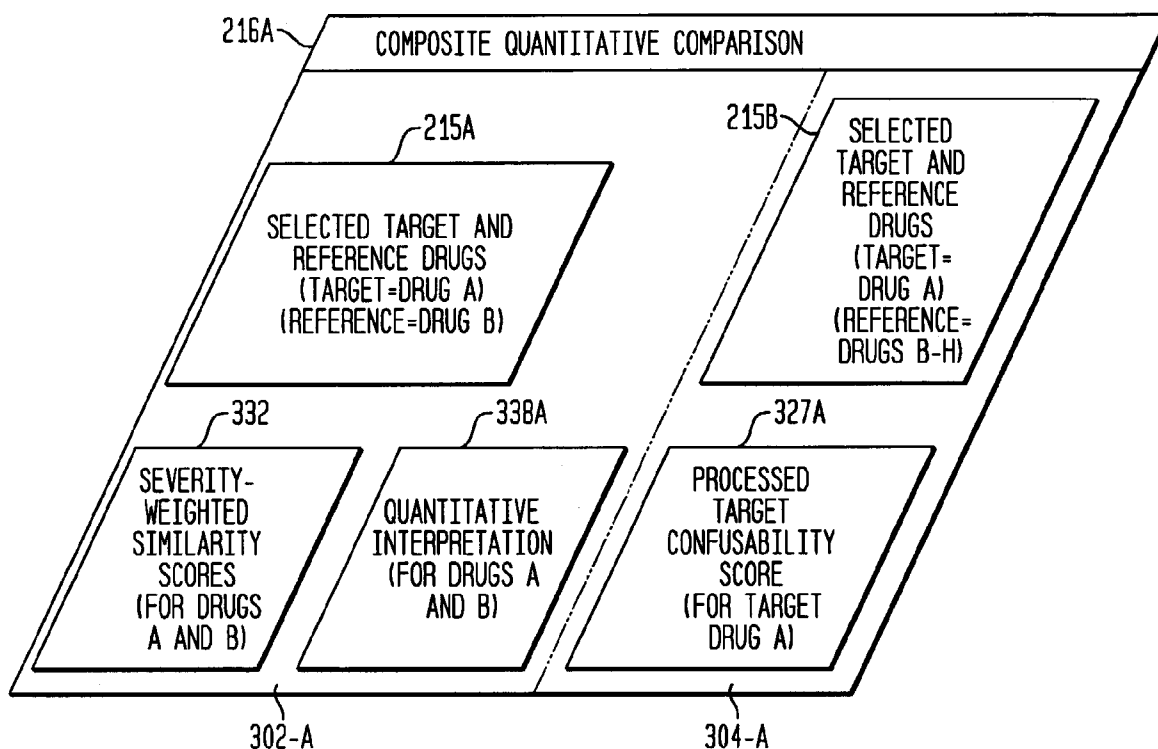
216A

COMPOSITE QUANTITATIVE COMPARISON

215A

SELECTED TARGET AND REFERENCE DRUGS (TARGET=DRUG A) (REFERENCE=DRUG B)

215B

SELECTED TARGET AND REFERENCE DRUGS (TARGET= DRUG A) (REFERENCE= DRUGS B-H)

332

SEVERITY-WEIGHTED SIMILARITY SCORES (FOR DRUGS A AND B)

338A

QUANTITATIVE INTERPRETATION (FOR DRUGS A AND B)

327A

PROCESSED TARGET CONFUSABILITY SCORE (FOR TARGET DRUG A)

302-A

304-A